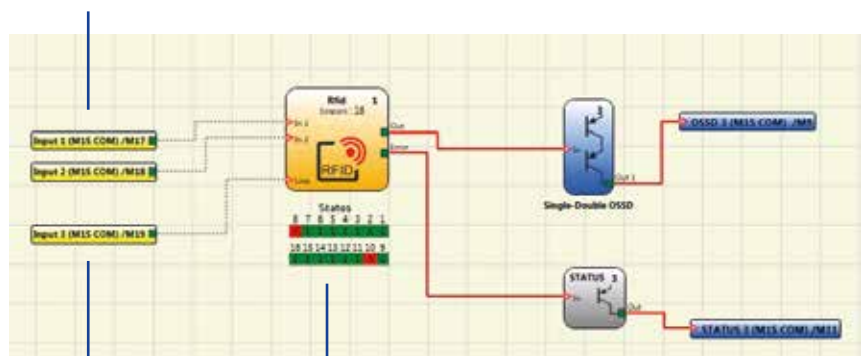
Input 1 (M1S COM) /M17

Input 2 (M1S COM) /M18

Input 3 (M1S COM) /M19

Rfid 1
Sensors 18

In 1
In 2
Loop

Out
Error

RFID

States
8 7 6 5 4 3 2 1
16 15 14 13 12 11 10 9

1
In
Out 1

Single-Double OSSD

OSSD 1 (M1S COM) /M9

STATUS 1
In
Out

STATUS 1 (M1S COM) /M11